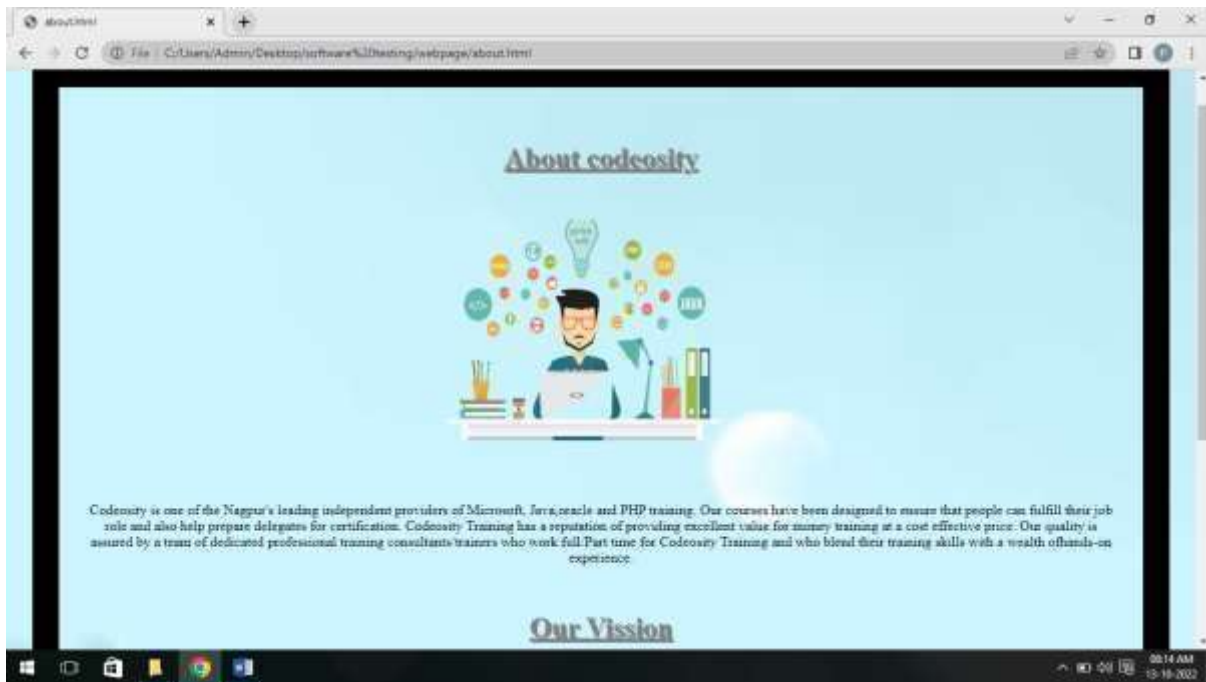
about.html

File | C:/Users/Admin/Desktop/software%20testing/webpage/about.html

About codeosity

Codeosity is one of the Nagpur's leading independent providers of Microsoft, Java,oracle and PHP training. Our courses have been designed to ensure that people can fulfill their job role and also help prepare delegates for certification. Codeosity Training has a reputation of providing excellent value for money training at a cost effective price. Our quality is assured by a team of dedicated professional training consultants/trainers who work full/Part time for Codeosity Training and who blend their training skills with a wealth ofhands-on experience.

Our Vission

08:14 AM
13-10-2022